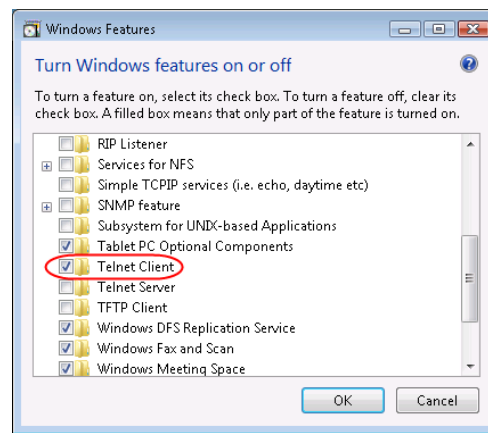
Windows Features

Turn Windows features on or off

To turn a feature on, select its check box. To turn a feature off, clear its check box. A filled box means that only part of the feature is turned on.

RIP Listener
Services for NFS
Simple TCPIP services (i.e. echo, daytime etc)
SNMP feature
Subsystem for UNIX-based Applications
Tablet PC Optional Components
Telnet Client
Telnet Server
TFTP Client
Windows DFS Replication Service
Windows Fax and Scan
Windows Meeting Space

OK
Cancel